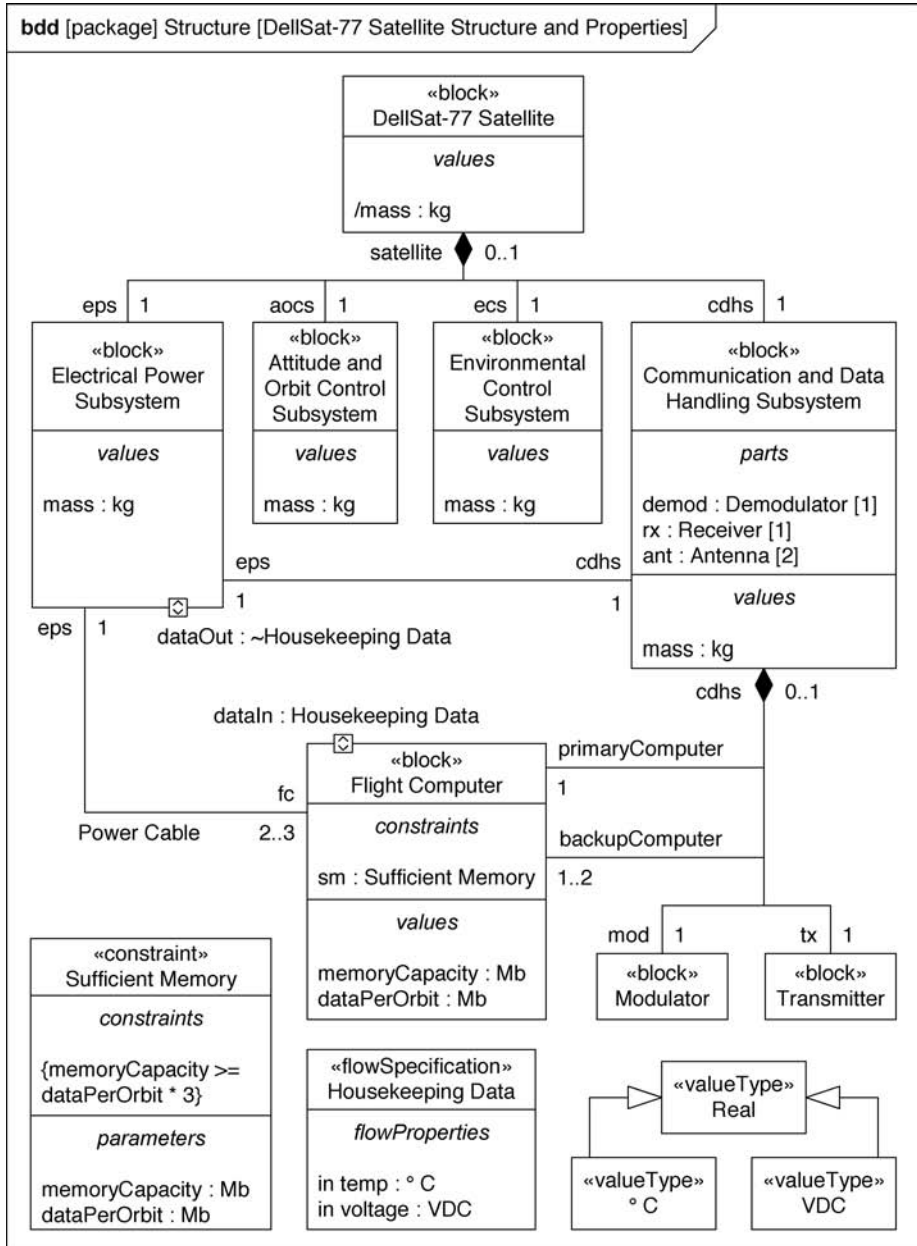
bdd [package] Structure [DellSat-77 Satellite Structure and Properties]

«block»
DellSat-77 Satellite

values

/mass : kg

satellite 0..1

eps 1

aocs 1

ecs 1

cdhs 1

«block»
Electrical Power Subsystem

values

mass : kg

«block»
Attitude and Orbit Control Subsystem

values

mass : kg

«block»
Environmental Control Subsystem

values

mass : kg

«block»
Communication and Data Handling Subsystem

parts

demod : Demodulator [1]
rx : Receiver [1]
ant : Antenna [2]

values

mass : kg

eps

cdhs

1

1

eps 1

dataOut : ~Housekeeping Data

cdhs 0..1

dataIn : Housekeeping Data

«block»
Flight Computer

constraints

sm : Sufficient Memory

values

memoryCapacity : Mb
dataPerOrbit : Mb

primaryComputer

1

backupComputer

1..2

fc

Power Cable 2..3

mod 1

tx 1

«block»
Modulator

«block»
Transmitter

«constraint»
Sufficient Memory

constraints

{memoryCapacity >= dataPerOrbit * 3}

parameters

memoryCapacity : Mb
dataPerOrbit : Mb

«flowSpecification»
Housekeeping Data

flowProperties

in temp : ° C
in voltage : VDC

«valueType»
Real

«valueType»
° C

«valueType»
VDC